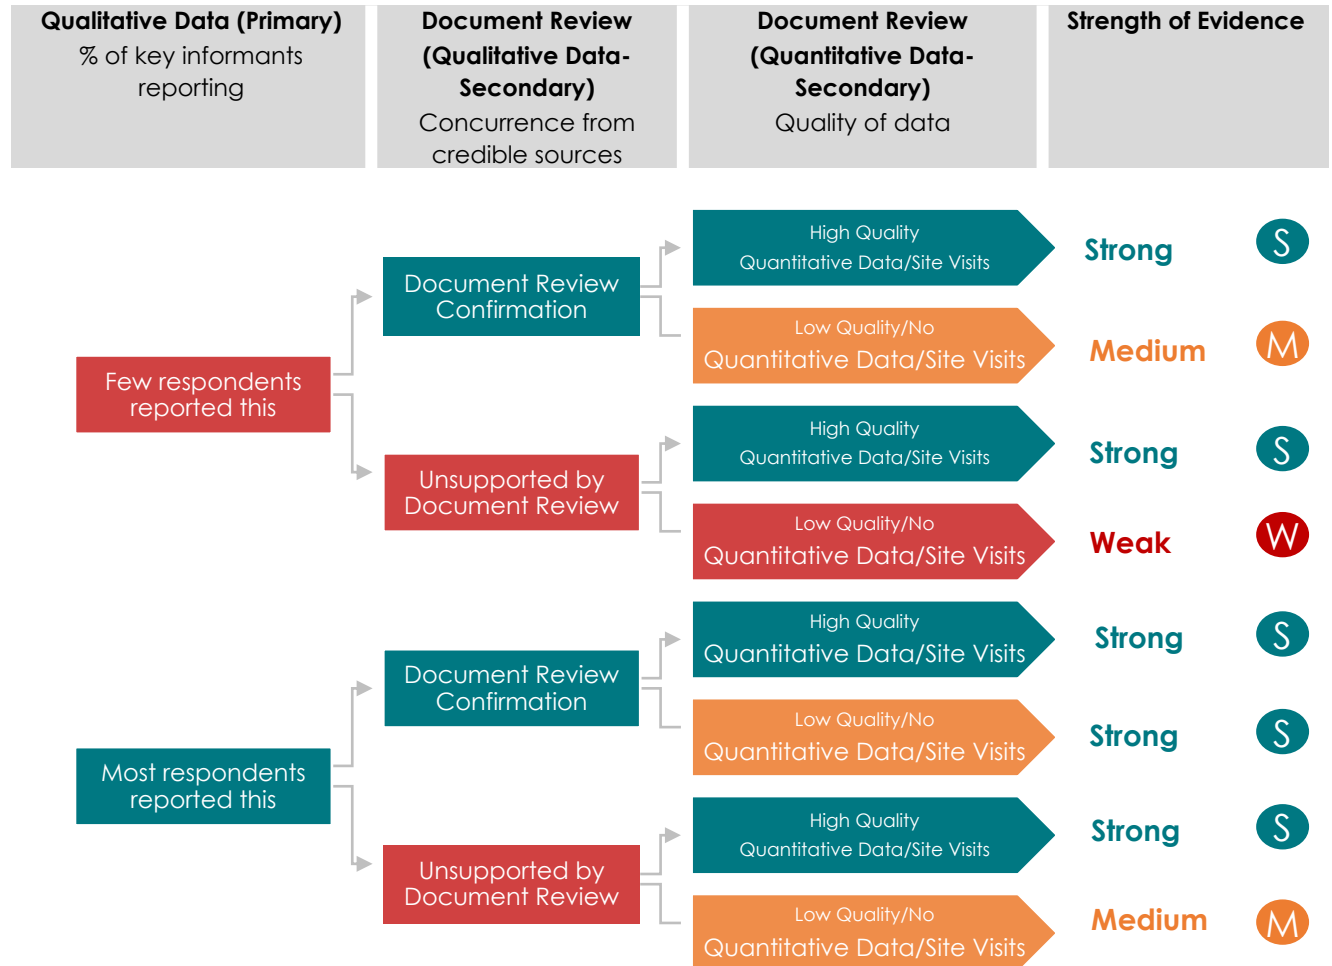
Qualitative Data (Primary)
% of key informants reporting

Document Review (Qualitative Data-Secondary)
Concurrence from credible sources

Document Review (Quantitative Data-Secondary)
Quality of data

Strength of Evidence

Few respondents reported this

Document Review Confirmation

High Quality Quantitative Data/Site Visits
Strong S

Low Quality/No Quantitative Data/Site Visits
Medium M

Unsupported by Document Review

High Quality Quantitative Data/Site Visits
Strong S

Low Quality/No Quantitative Data/Site Visits
Weak W

Most respondents reported this

Document Review Confirmation

High Quality Quantitative Data/Site Visits
Strong S

Low Quality/No Quantitative Data/Site Visits
Strong S

Unsupported by Document Review

High Quality Quantitative Data/Site Visits
Strong S

Low Quality/No Quantitative Data/Site Visits
Medium M